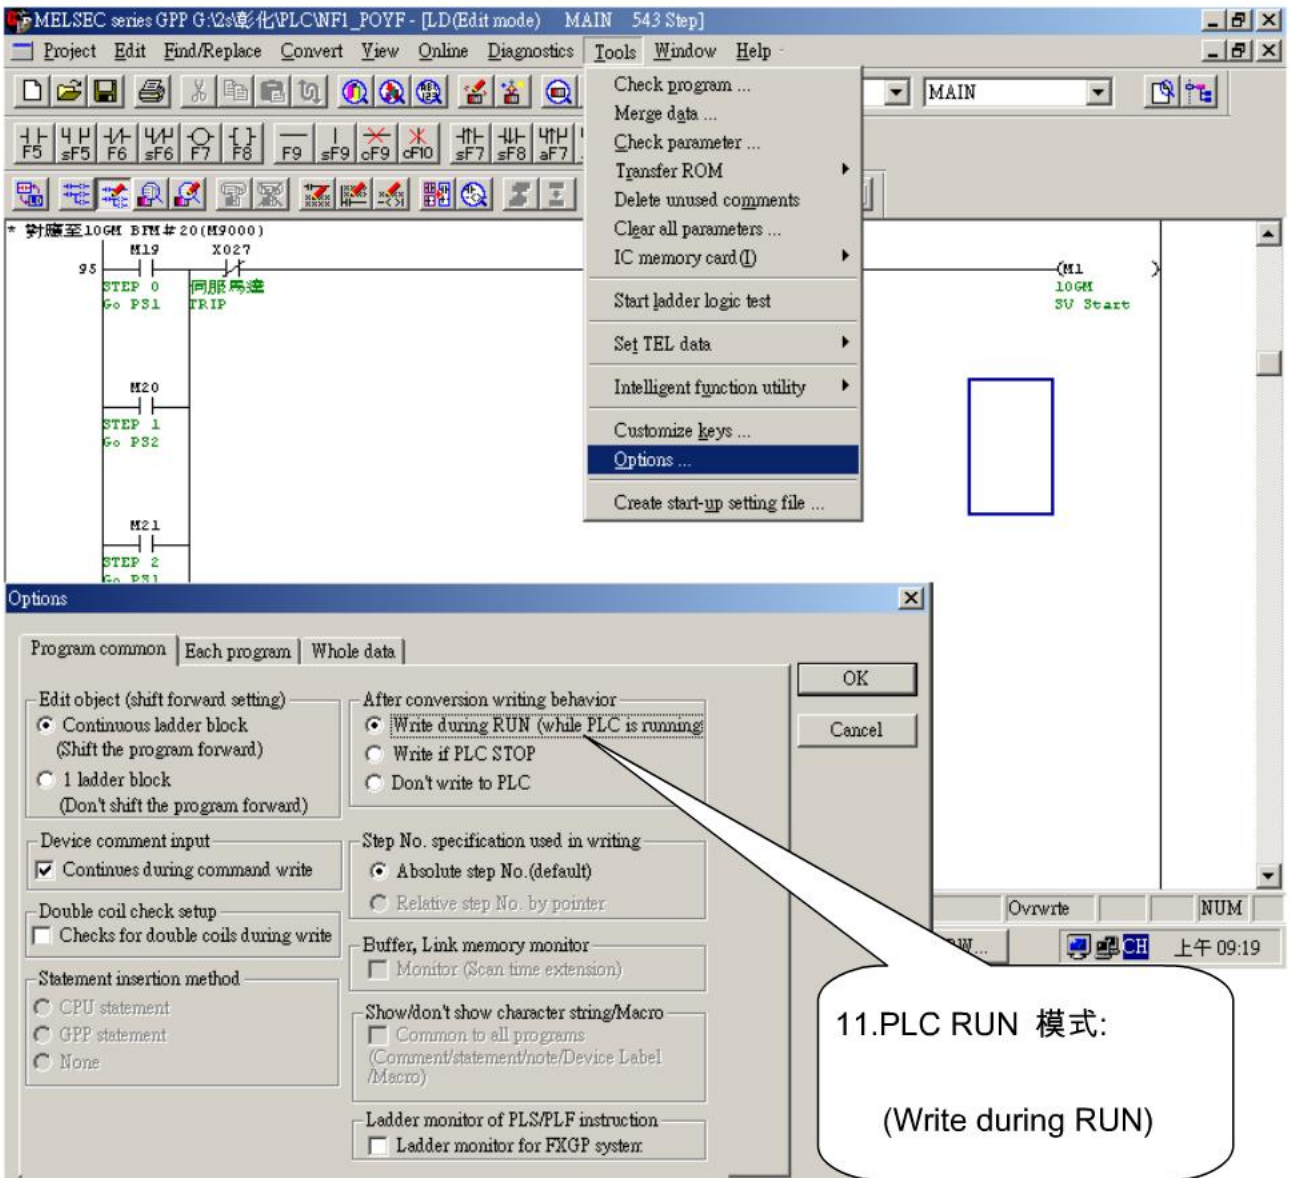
MELSEC series GPP G:\2s\彰化\PLC\NF1_POYF - [LD(Edit mode) MAIN 543 Step]

Project Edit Find/Replace Convert View Online Diagnostics Tools Window Help

MAIN

F5 sF5 F6 sF6 F7 F8 F9 sF9 cF9 cF10 sF7 sF8 aF7

* 對應至10GM BTM# 20(M9000)

M19 X027

95

STEP 0 Go PS1

伺服馬達 TRIP

M1 10GM SV Start

M20

STEP 1 Go PS2

M21

STEP 2 Go PS1

Check program ...
Merge data ...
Check parameter ...
Transfer ROM
Delete unused comments
Clear all parameters ...
IC memory card (I)
Start ladder logic test
Set TEL data
Intelligent function utility
Customize keys ...
Options ...
Create start-up setting file ...

Options

Program common | Each program | Whole data

OK

Cancel

Edit object (shift forward setting)
Continuous ladder block (Shift the program forward)
1 ladder block (Don't shift the program forward)

After conversion writing behavior
Write during RUN (while PLC is running)
Write if PLC STOP
Don't write to PLC

Device comment input
Continues during command write

Step No. specification used in writing
Absolute step No.(default)
Relative step No. by pointer

Double coil check setup
Checks for double coils during write

Buffer, Link memory monitor
Monitor (Scan time extension)

Statement insertion method
CPU statement
GPP statement
None

Show/don't show character string/Macro
Common to all programs
(Comment/statement/note/Device Label /Macro)

Ladder monitor of PLS/PLF instruction
Ladder monitor for FXGP system

Ovrwrte NUM

上午 09:19

11.PLC RUN 模式:

(Write during RUN)